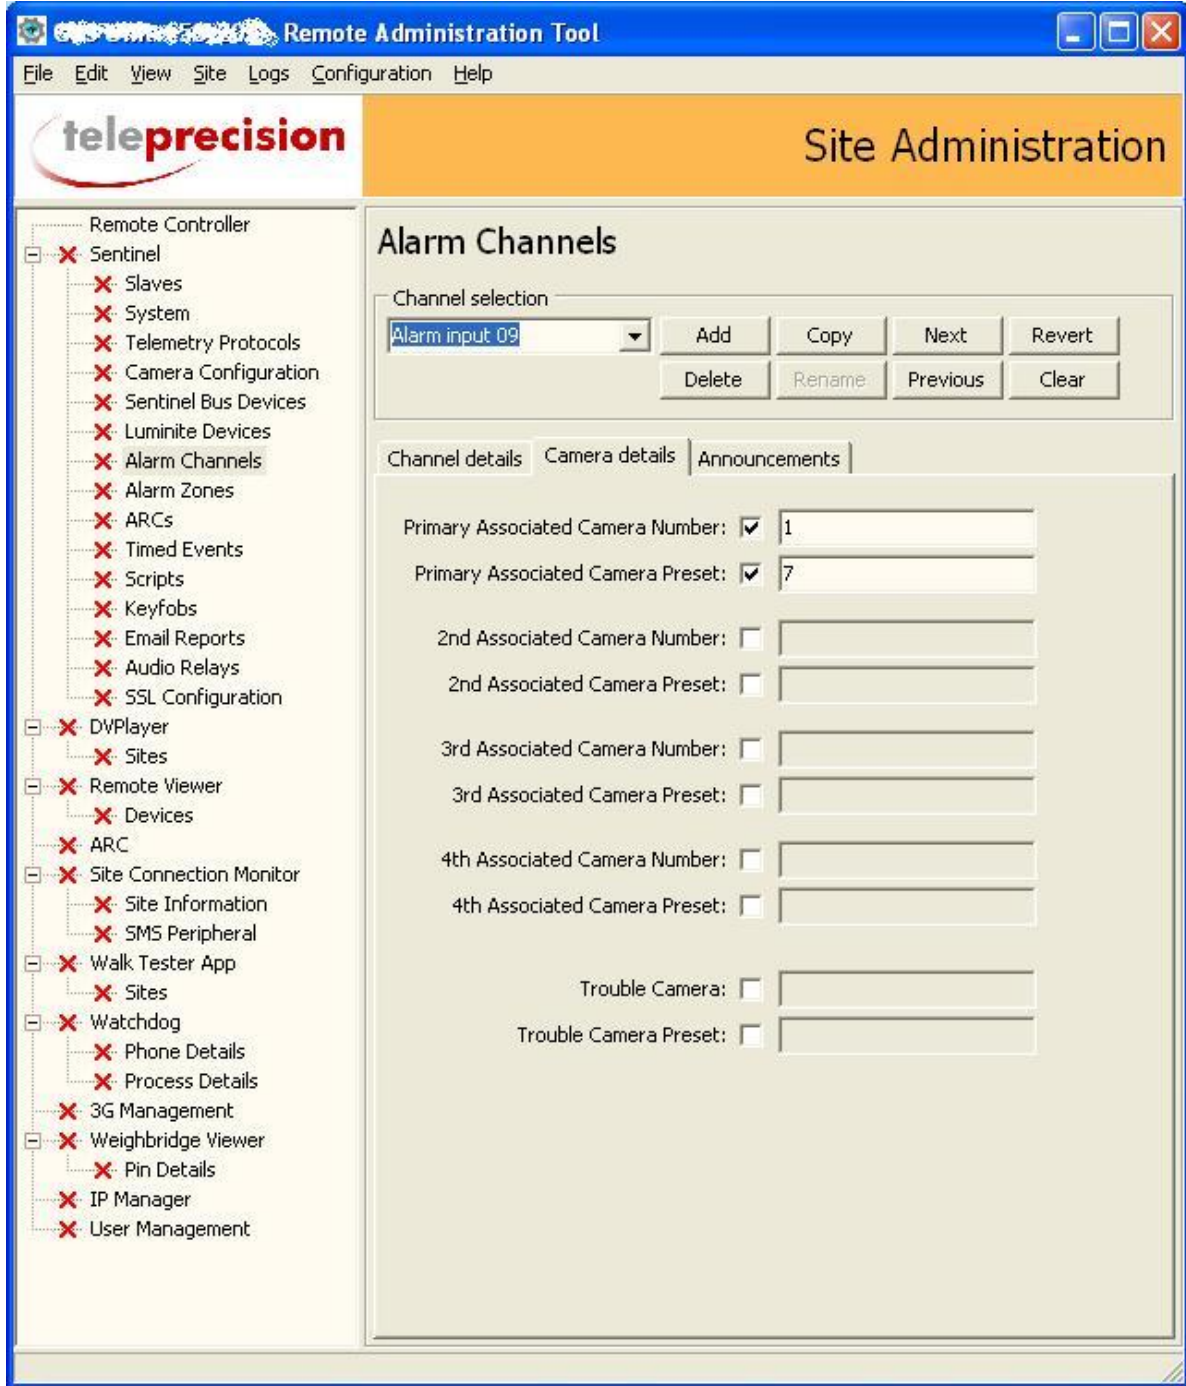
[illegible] Remote Administration Tool

File Edit View Site Logs Configuration Help

teleprecision

Site Administration

Remote Controller
Sentinel
Slaves
System
Telemetry Protocols
Camera Configuration
Sentinel Bus Devices
Luminite Devices
Alarm Channels
Alarm Zones
ARCs
Timed Events
Scripts
Keyfobs
Email Reports
Audio Relays
SSL Configuration
DVPlayer
Sites
Remote Viewer
Devices
ARC
Site Connection Monitor
Site Information
SMS Peripheral
Walk Tester App
Sites
Watchdog
Phone Details
Process Details
3G Management
Weighbridge Viewer
Pin Details
IP Manager
User Management

Alarm Channels

Channel selection

Alarm input 09

Add
Copy
Next
Revert
Delete
Rename
Previous
Clear

Channel details
Camera details
Announcements

Primary Associated Camera Number: 1
Primary Associated Camera Preset: 7
2nd Associated Camera Number:
2nd Associated Camera Preset:
3rd Associated Camera Number:
3rd Associated Camera Preset:
4th Associated Camera Number:
4th Associated Camera Preset:
Trouble Camera:
Trouble Camera Preset: